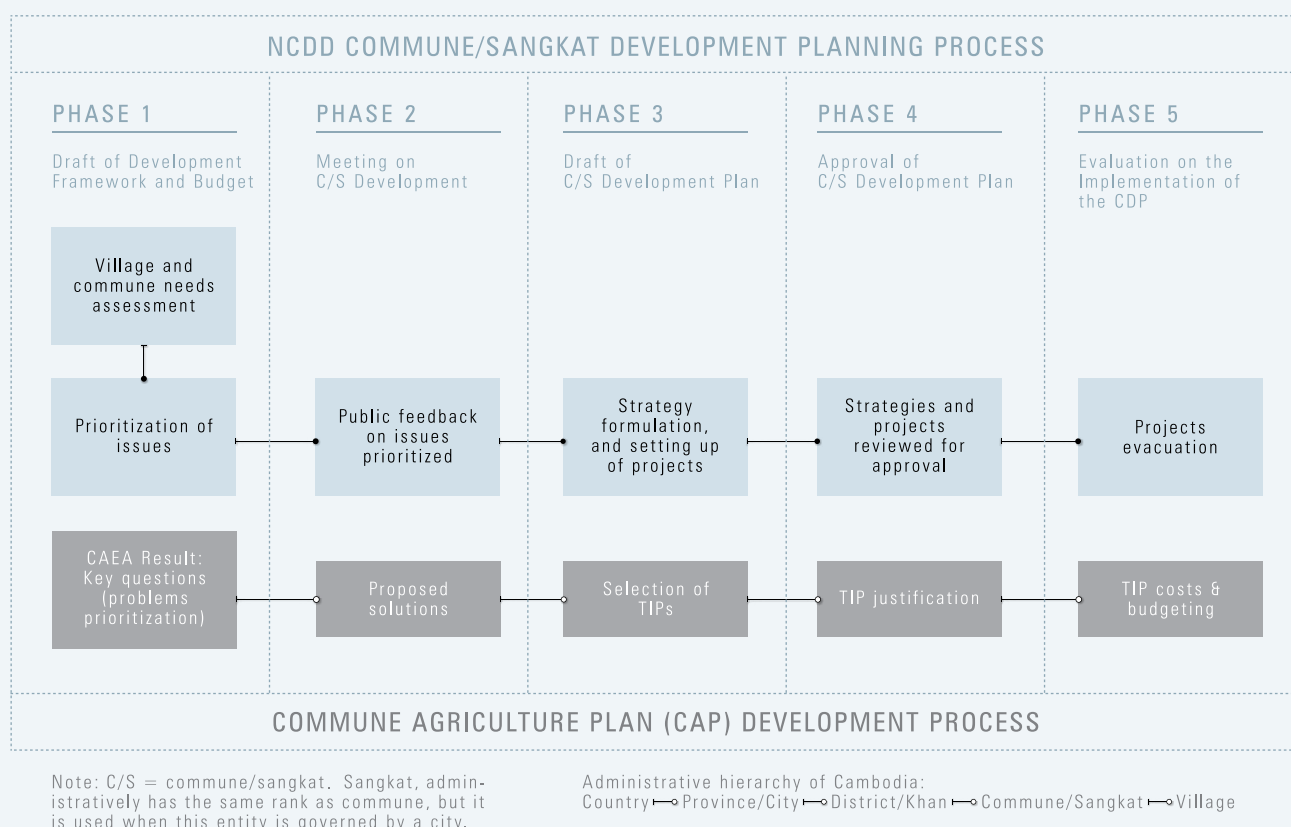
NCDD COMMUNE/SANGKAT DEVELOPMENT PLANNING PROCESS

PHASE 1

Draft of Development Framework and Budget

PHASE 2

Meeting on C/S Development

PHASE 3

Draft of C/S Development Plan

PHASE 4

Approval of C/S Development Plan

PHASE 5

Evaluation on the Implementation of the CDP

Village and commune needs assessment

Prioritization of issues

Public feedback on issues prioritized

Strategy formulation, and setting up of projects

Strategies and projects reviewed for approval

Projects evacuation

CAEA Result: Key questions (problems prioritization)

Proposed solutions

Selection of TIPs

TIP justification

TIP costs & budgeting

COMMUNE AGRICULTURE PLAN (CAP) DEVELOPMENT PROCESS

Note: C/S = commune/sangkat. Sangkat, administratively has the same rank as commune, but it is used when this entity is governed by a city.

Administrative hierarchy of Cambodia:
Country Province/City District/Khan Commune/Sangkat Village